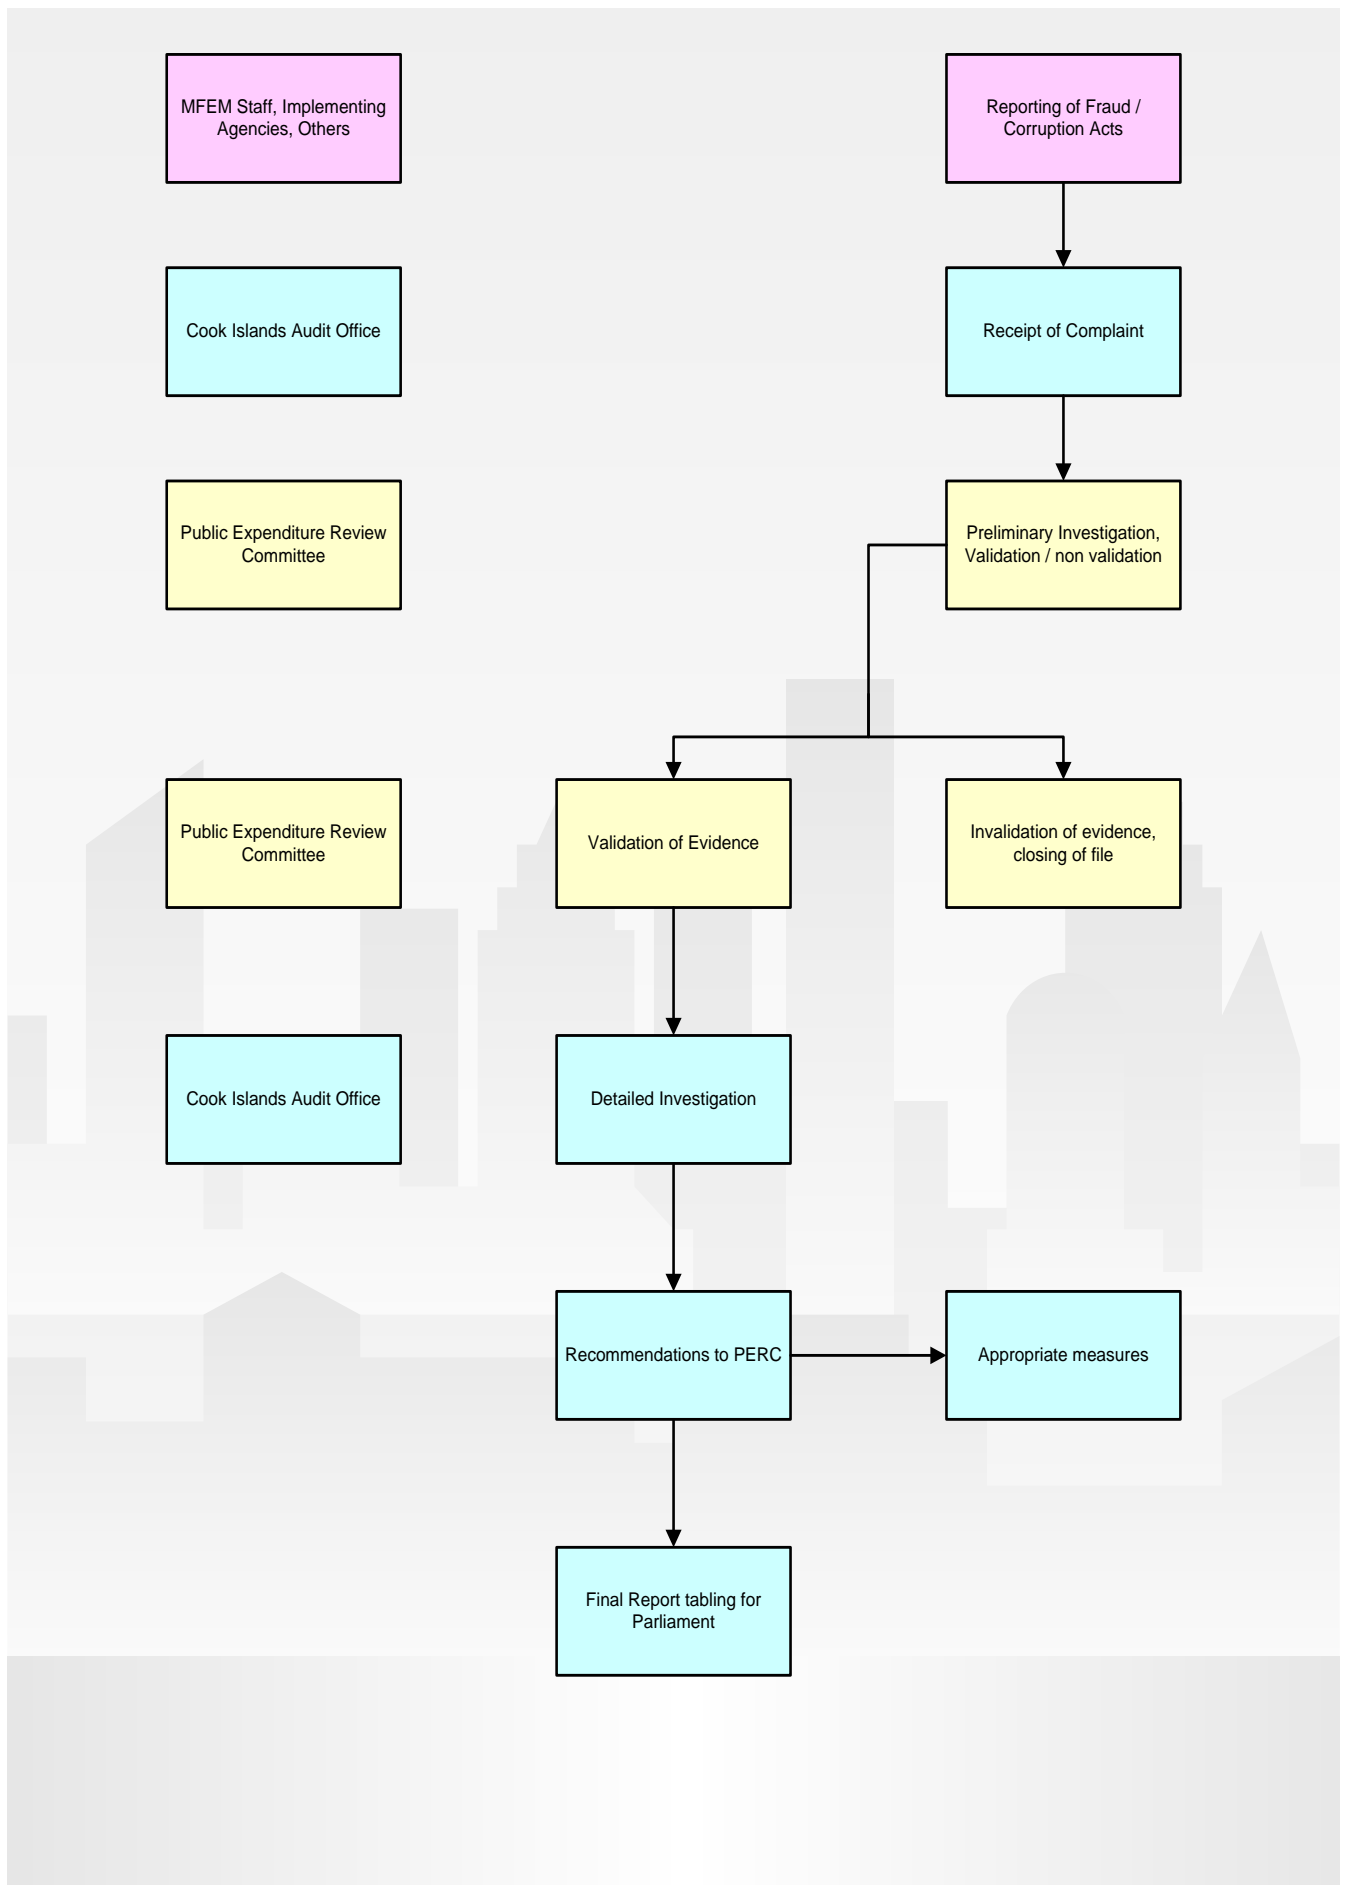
MFEM Staff, Implementing Agencies, Others

Reporting of Fraud / Corruption Acts

Cook Islands Audit Office

Receipt of Complaint

Public Expenditure Review Committee

Preliminary Investigation, Validation / non validation

Public Expenditure Review Committee

Validation of Evidence

Invalidation of evidence, closing of file

Cook Islands Audit Office

Detailed Investigation

Recommendations to PERC

Appropriate measures

Final Report tabling for Parliament